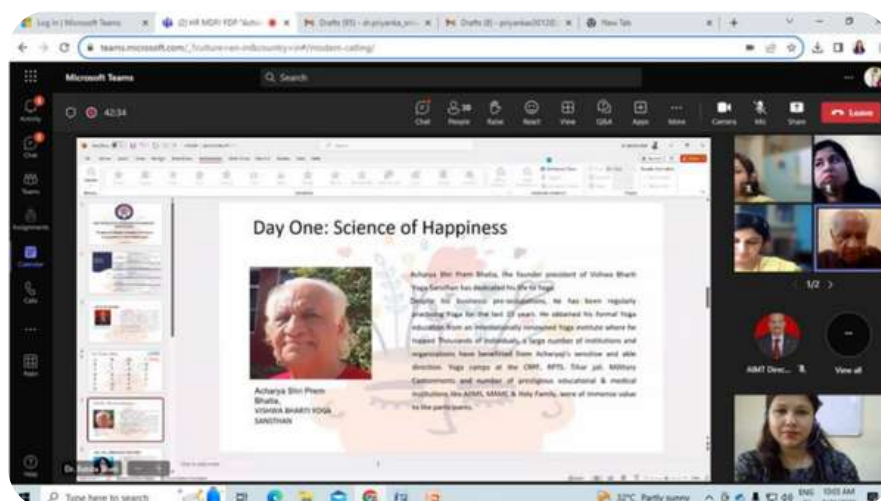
Log in | Microsoft Teams | (2) HR MDP/ FDP "Activ... | Drafts (85) - dr.priyanka_sri... | Drafts (8) - priyanka00120... | New Tab

teams.microsoft.com/_?culture=en-in&country=in#/modern-calling/

Microsoft Teams

Search

42:34

Chat People Raise React View Q&A Apps More Camera Mic Share Leave

Activity Chat Teams Assignments Calendar Calls Apps Help

Day One: Science of Happiness

Acharya Shri Prem Bhatia, the founder president of Vishwa Bharti Yoga Sansthan has dedicated his life to Yoga.

Despite his business pre-occupations, he has been regularly practicing Yoga for the last 35 years. He obtained his formal Yoga education from an internationally renowned Yoga institute where he trained Thousands of individuals, a large number of institutions and organizations have benefitted from Acharyaji's sensitive and able direction. Yoga camps at the CRPF, RPTS, Tihar jail, Military Cantonments and number of prestigious educational & medical institutions like AIIMS, MAMC & Holy Family, were of immense value to the participants.

Acharya Shri Prem Bhatia,
VISHWA BHARTI YOGA SANSTHAN

1/2

AIMT Direc...

View all

Dr. Babita

Type here to search

32°C Partly sunny ENG 10:05 AM